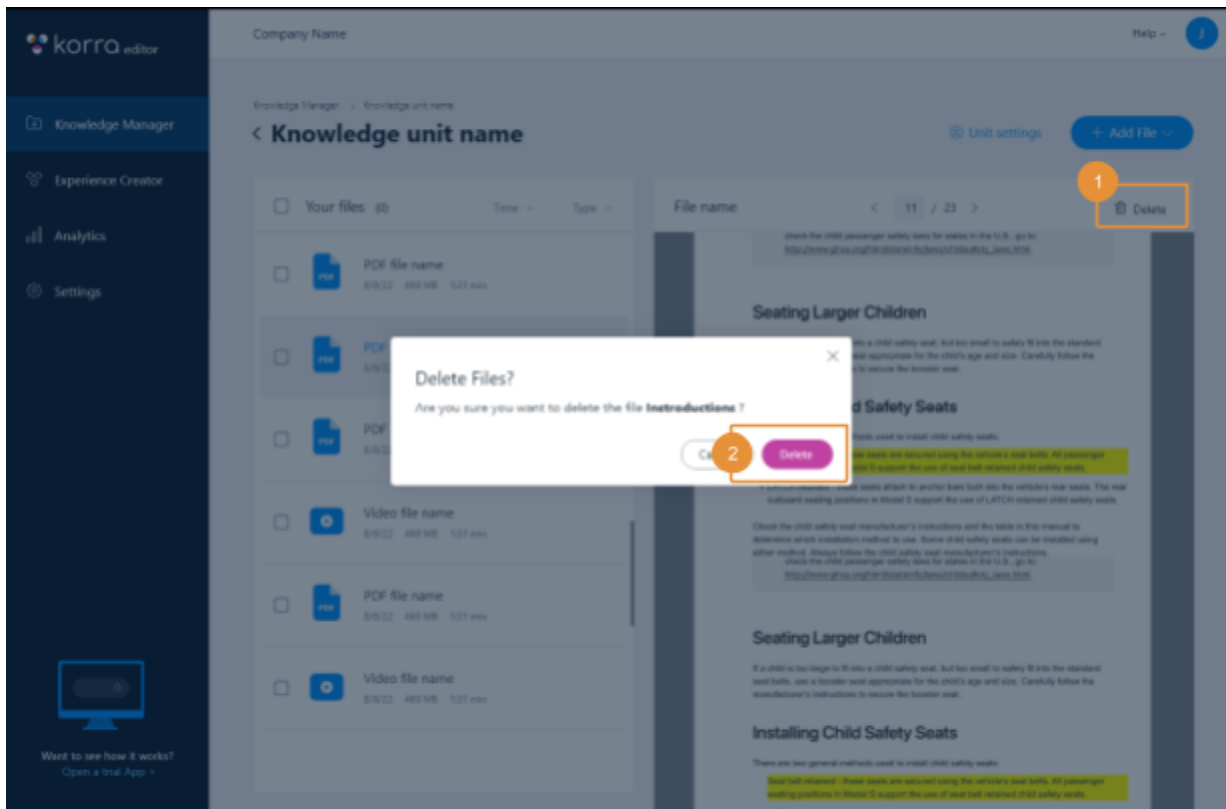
korra editor

Knowledge Manager

Experience Creator

Analytics

Settings

Want to see how it works?
Open a trial App >

Company Name

Help

J

Knowledge Manager > Knowledge unit name

< Knowledge unit name

Unit settings

+ Add File

1

Delete

Your files (6)

Time

Type

File name

< 11 / 23 >

PDF file name
8/8/22 469 MB 1:21 min

PDF

PDF

Video file name
8/8/22 469 MB 1:21 min

PDF file name
8/8/22 469 MB 1:21 min

Video file name
8/8/22 469 MB 1:21 min

Seating Larger Children

Safety Seats

Delete Files?

Are you sure you want to delete the file **Introductions** ?

Ca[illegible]

2

Delete

Seating Larger Children

Installing Child Safety Seats

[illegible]